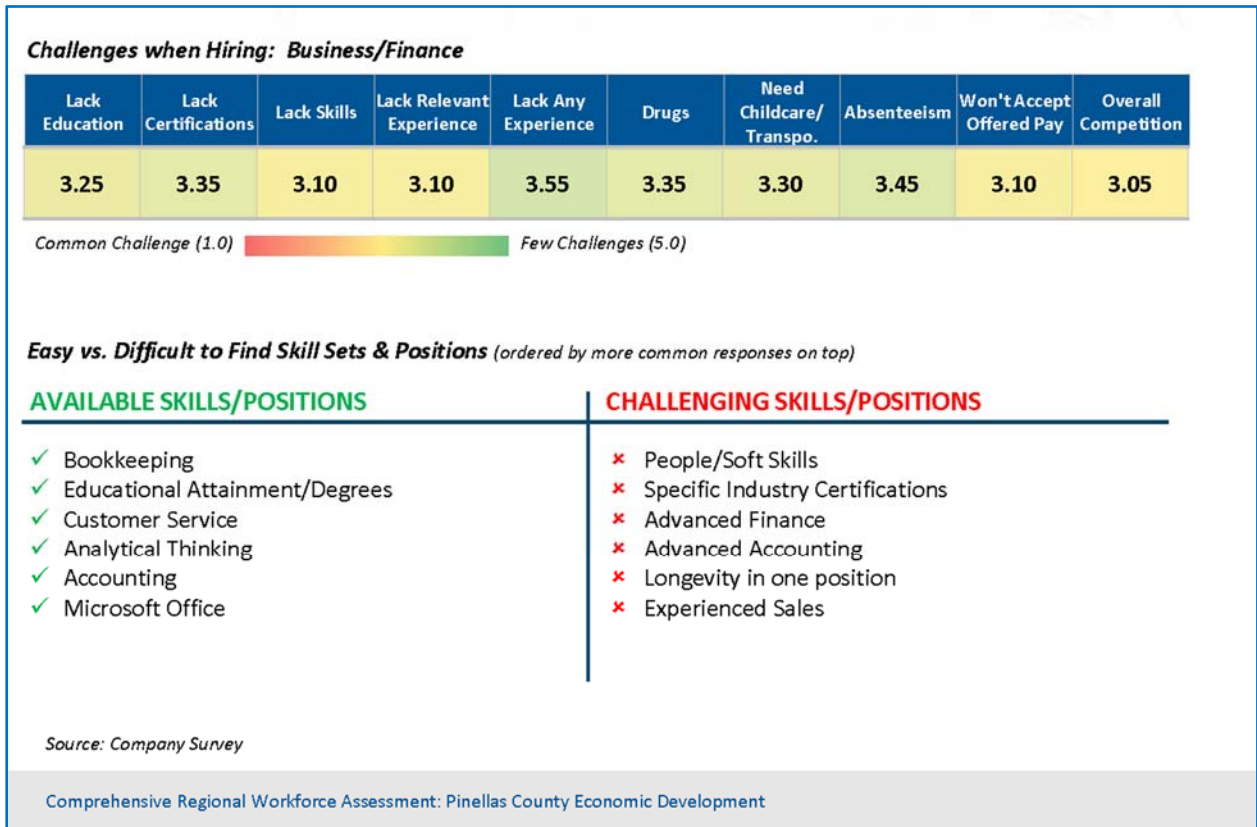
Challenges when Hiring: Business/Finance

| Lack Education | Lack Certifications | Lack Skills | Lack Relevant Experience | Lack Any Experience | Drugs | Need Childcare/ Transpo. | Absenteeism | Won't Accept Offered Pay | Overall Competition |
|---|---|---|---|---|---|---|---|---|---|
| 3.25 | 3.35 | 3.10 | 3.10 | 3.55 | 3.35 | 3.30 | 3.45 | 3.10 | 3.05 |

Common Challenge (1.0) Few Challenges (5.0)

Easy vs. Difficult to Find Skill Sets & Positions (ordered by more common responses on top)

AVAILABLE SKILLS/POSITIONS

✓ Bookkeeping
✓ Educational Attainment/Degrees
✓ Customer Service
✓ Analytical Thinking
✓ Accounting
✓ Microsoft Office

CHALLENGING SKILLS/POSITIONS

× People/Soft Skills
× Specific Industry Certifications
× Advanced Finance
× Advanced Accounting
× Longevity in one position
× Experienced Sales

Source: Company Survey

Comprehensive Regional Workforce Assessment: Pinellas County Economic Development